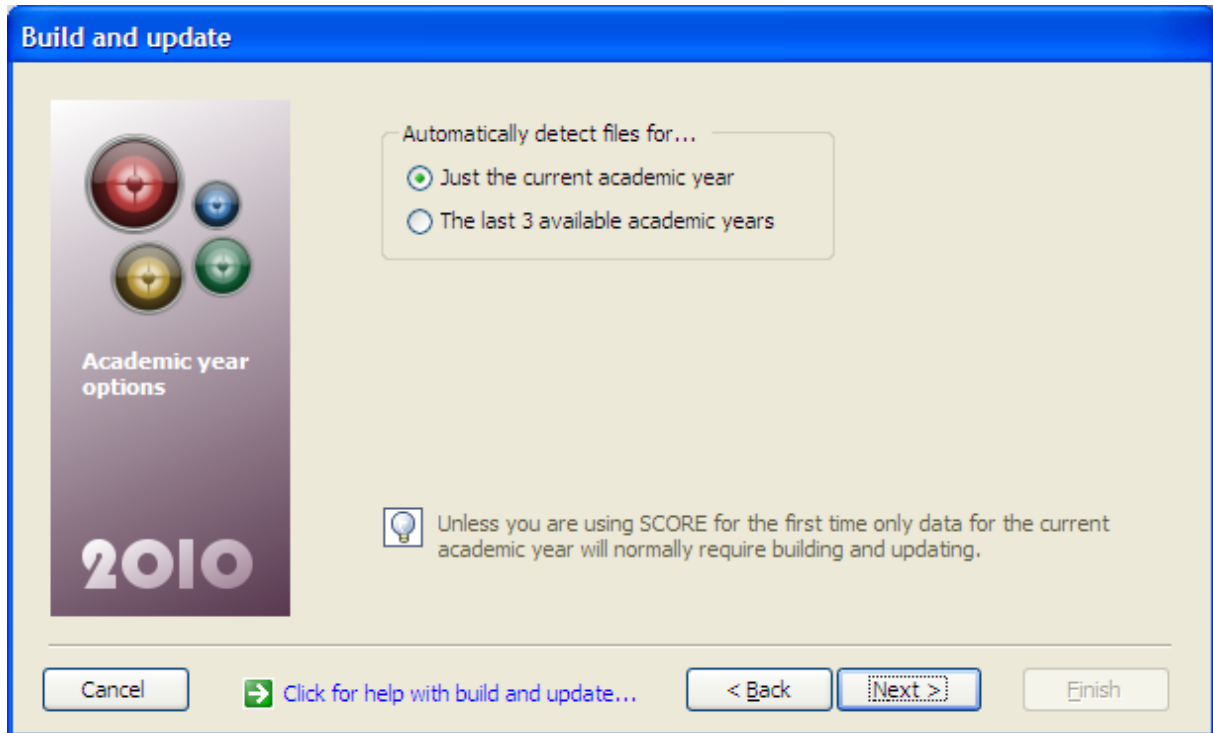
Build and update

Academic year options

2010

Automatically detect files for...

Just the current academic year

The last 3 available academic years

Unless you are using SCORE for the first time only data for the current academic year will normally require building and updating.

Cancel

Click for help with build and update...

< Back

Next >

Finish